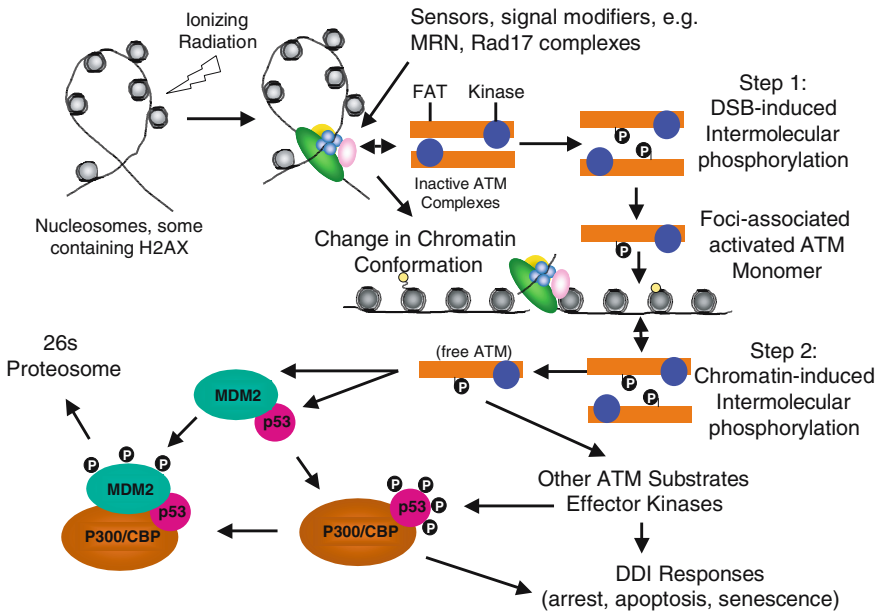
Ionizing Radiation

Sensors, signal modifiers, e.g. MRN, Rad17 complexes

FAT

Kinase

Step 1: DSB-induced Intermolecular phosphorylation

P

P

Nucleosomes, some containing H2AX

Inactive ATM Complexes

Change in Chromatin Conformation

Foci-associated activated ATM Monomer

P

26s Proteosome

(free ATM)

P

Step 2: Chromatin-induced Intermolecular phosphorylation

P

P

MDM2

p53

P

P

P

MDM2

p53

P300/CBP

P

P

p53

P

P

P300/CBP

Other ATM Substrates Effector Kinases

DDI Responses (arrest, apoptosis, senescence)